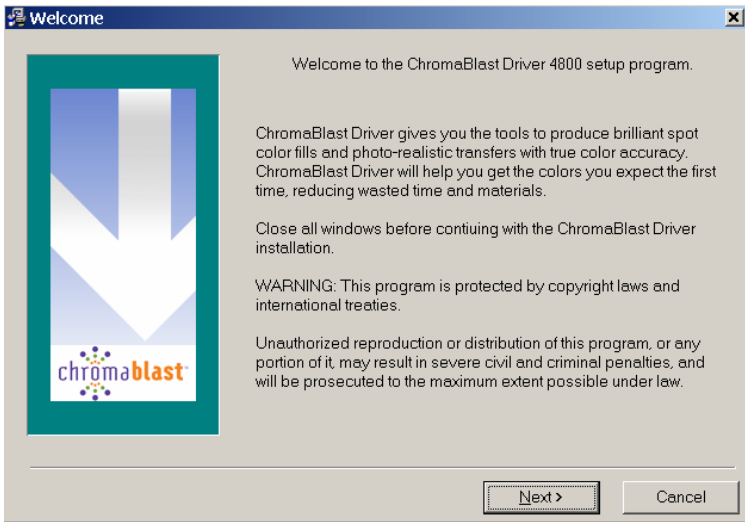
Welcome

Welcome to the ChromaBlast Driver 4800 setup program.

ChromaBlast Driver gives you the tools to produce brilliant spot color fills and photo-realistic transfers with true color accuracy. ChromaBlast Driver will help you get the colors you expect the first time, reducing wasted time and materials.

Close all windows before contiuing with the ChromaBlast Driver installation.

WARNING: This program is protected by copyright laws and international treaties.

Unauthorized reproduction or distribution of this program, or any portion of it, may result in severe civil and criminal penalties, and will be prosecuted to the maximum extent possible under law.

chromablast

Next >

Cancel